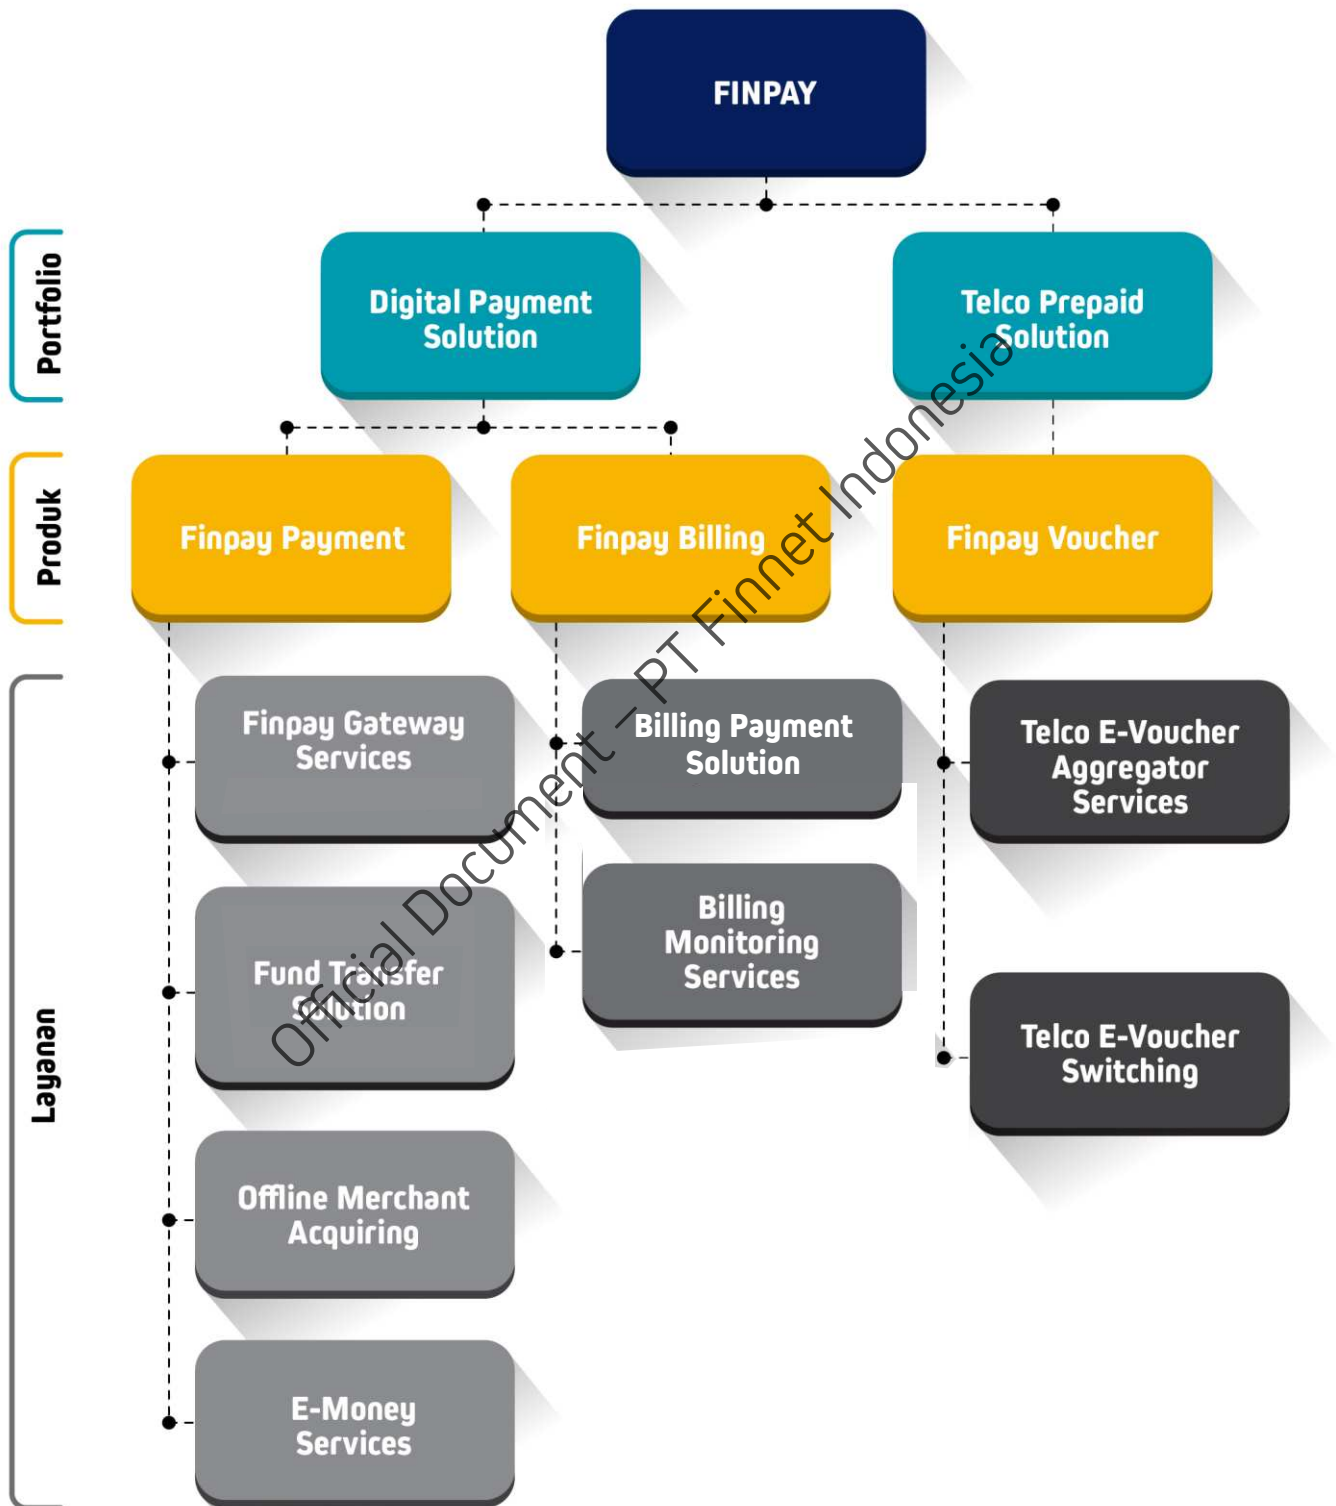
FINPAY

Portfolio

Digital Payment Solution

Telco Prepaid Solution

Produk

Finpay Payment

Finpay Billing

Finpay Voucher

Layanan

Finpay Gateway Services

Billing Payment Solution

Telco E-Voucher Aggregator Services

Fund Transfer Solution

Billing Monitoring Services

Telco E-Voucher Switching

Offline Merchant Acquiring

E-Money Services

Official Document – PT Finnet Indonesia